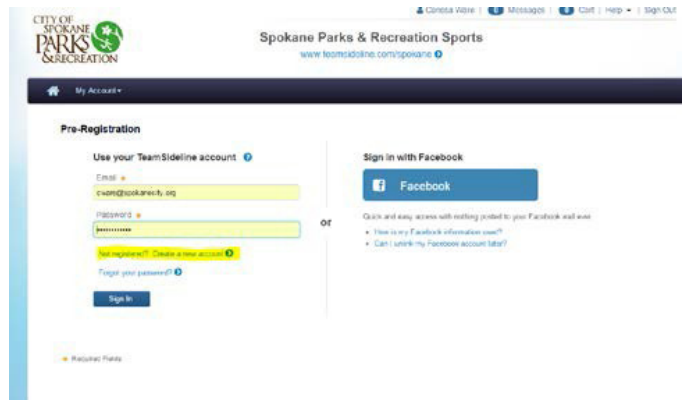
CITY OF SPOKANE PARKS & RECREATION

Conessa Ware | Messages | Cart | Help | Sign Out

Spokane Parks & Recreation Sports
www.teamsideline.com/spokane

My Account

Pre-Registration

Use your TeamSideline account

Email *
cware@spokanecity.org

Password *
••••••••••••

Not registered? Create a new account

Forgot your password?

Sign In

or

Sign in with Facebook

Facebook

Quick and easy access with nothing posted to your Facebook wall ever

• How is my Facebook information used?
• Can I unlink my Facebook account later?

* Required Fields